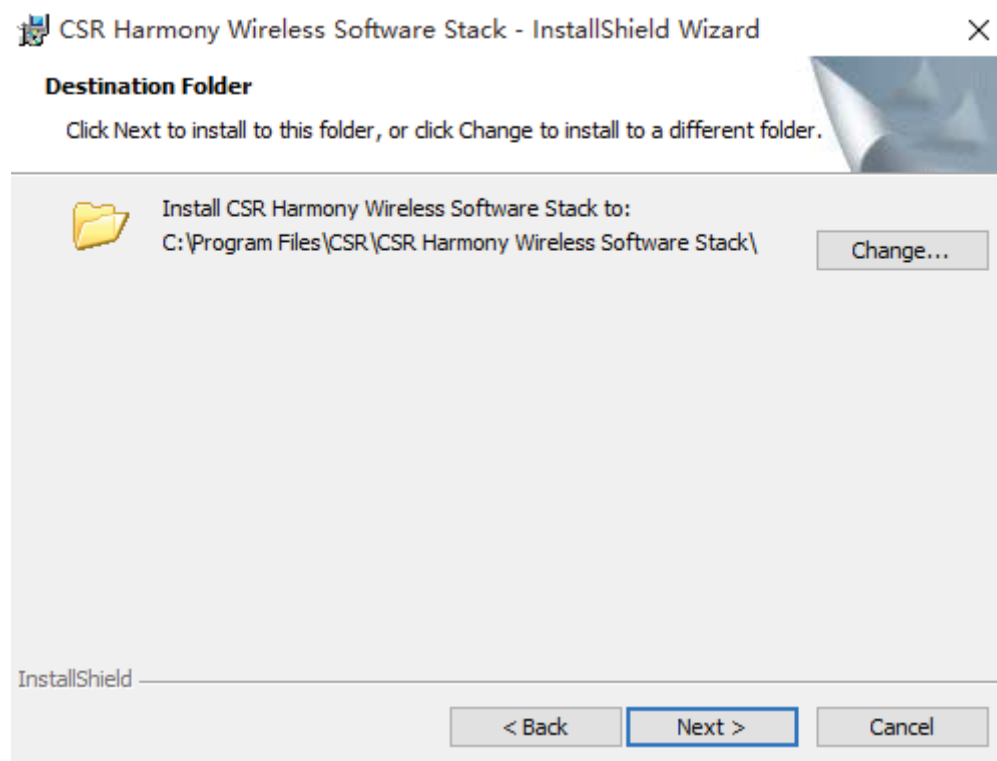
CSR Harmony Wireless Software Stack - InstallShield Wizard

×

Destination Folder

Click Next to install to this folder, or click Change to install to a different folder.

Install CSR Harmony Wireless Software Stack to:
C:\Program Files\CSR\CSR Harmony Wireless Software Stack\

Change...

InstallShield

< Back

Next >

Cancel